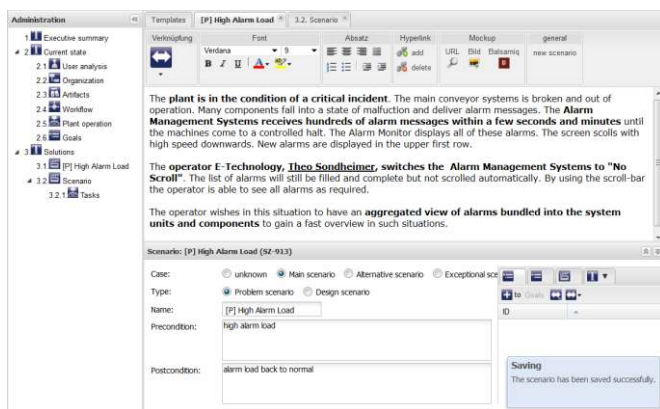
Administration

1 Executive summary
2 Current state
2.1 User analysis
2.2 Organization
2.3 Artifacts
2.4 Workflow
2.5 Plant operation
2.6 Goals
3 Solutions
3.1 [P] High Alarm Load
3.2 Scenario
3.2.1 Tasks

Templates | [P] High Alarm Load | 3.2. Scenario

Verknüpfung | Font | Absatz | Hyperlink | Mockup | general

Verdana | 9

add | delete | URL | Bild | Balsamiq | new scenario

The **plant is in the condition of a critical incident**. The main conveyor systems is broken and out of operation. Many components fall into a state of malfuction and deliver alarm messages. The **Alarm Management Systems receives hundreds of alarm messages within a few seconds and minutes** until the machines come to a controlled halt. The Alarm Monitor displays all of these alarms. The screen scolls with high speed downwards. New alarms are displayed in the upper first row.

**The operator E-Technology, Theo Sondheimer, switches the Alarm Management Systems to "No Scroll"**. The list of alarms will still be filled and complete but not scrolled automatically. By using the scroll-bar the operator is able to see all alarms as required.

The operator wishes in this situation to have an **aggregated view of alarms bundled into the system units and components** to gain a fast overview in such situations.

Scenario: [P] High Alarm Load (SZ-913)

Case: unknown | Main scenario | Alternative scenario | Exceptional sce

Type: Problem scenario | Design scenario

Name: [P] High Alarm Load

Precondition: high alarm load

Postcondition: alarm load back to normal

to Goals

ID

Saving
The scenario has been saved successfully.